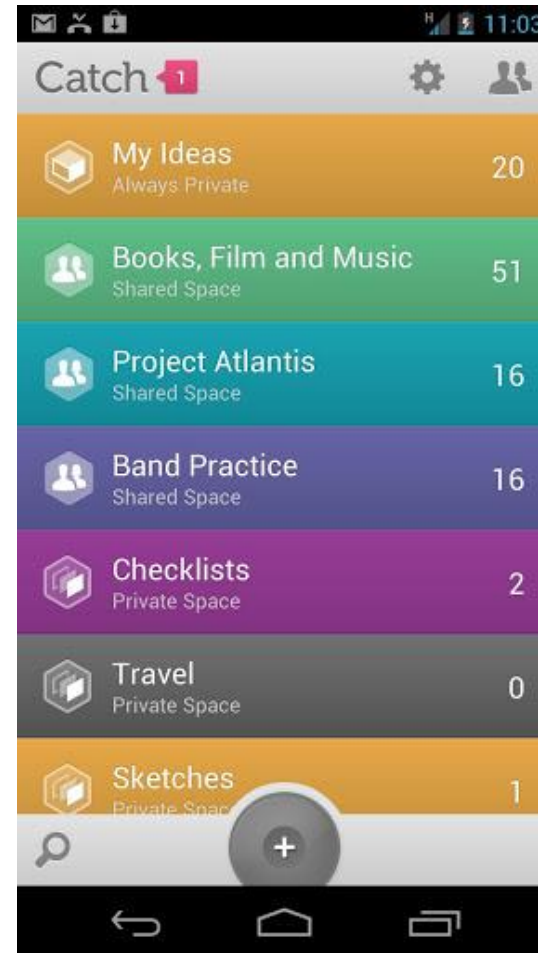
H 11:03

Catch 1

My Ideas
Always Private
20

Books, Film and Music
Shared Space
51

Project Atlantis
Shared Space
16

Band Practice
Shared Space
16

Checklists
Private Space
2

Travel
Private Space
0

Sketches
Private Spac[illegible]
1

+